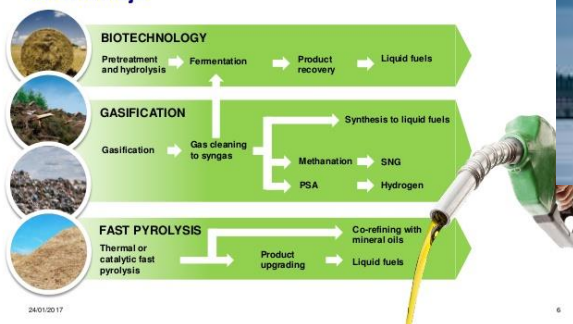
BIOTECHNOLOGY

Pretreatment and hydrolysis

Fermentation

Product recovery

Liquid fuels

GASIFICATION

Synthesis to liquid fuels

Gasification

Gas cleaning to syngas

Methanation

SNG

PSA

Hydrogen

FAST PYROLYSIS

Co-refining with mineral oils

Thermal or catalytic fast pyrolysis

Product upgrading

Liquid fuels

24/01/2017

6